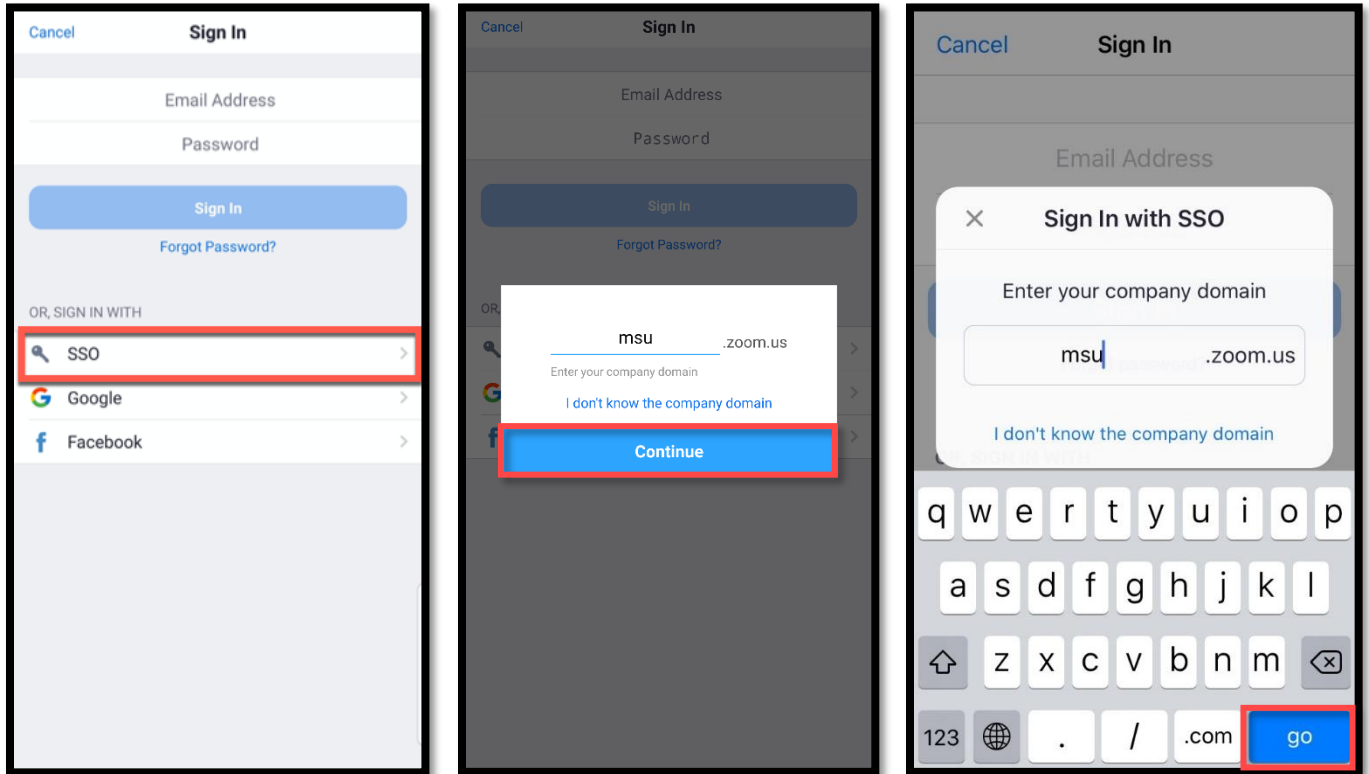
Cancel Sign In

Email Address

Password

Sign In

Forgot Password?

OR, SIGN IN WITH

SSO

Google

Facebook

Cancel Sign In

Email Address

Password

Sign In

Forgot Password?

OR,

msu .zoom.us

Enter your company domain

I don't know the company domain

Continue

Cancel Sign In

Email Address

Sign In with SSO

Enter your company domain

msu .zoom.us

I don't know the company domain

q w e r t y u i o p

a s d f g h j k l

z x c v b n m

123 . / .com go